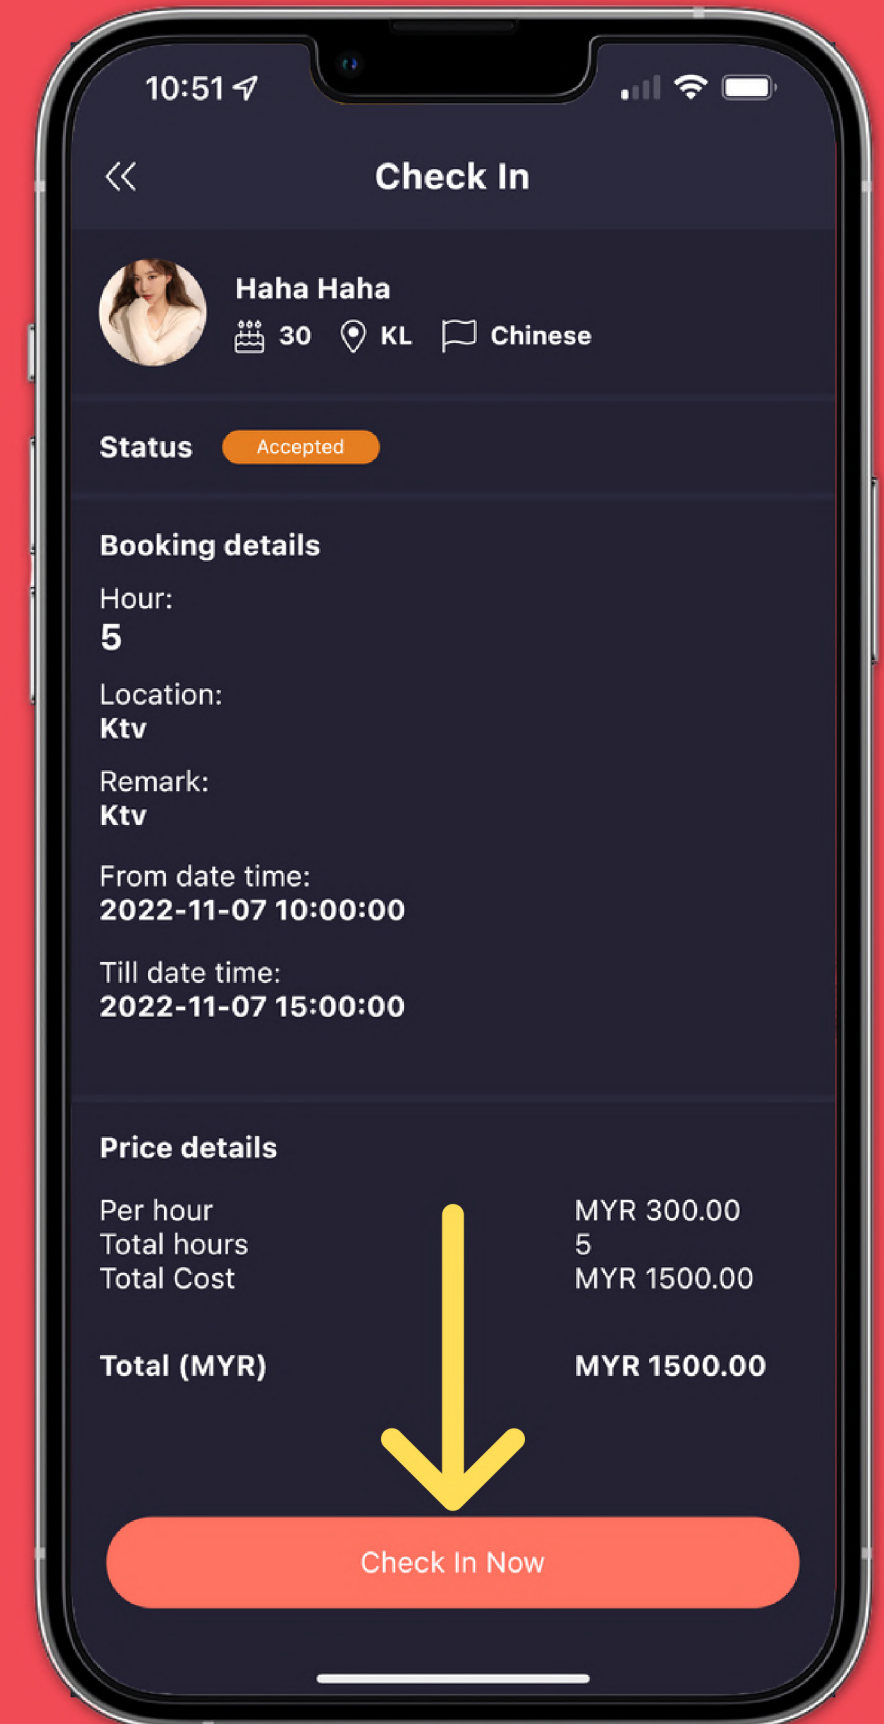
10:51

Check In

Haha Haha
30 KL Chinese

Status Accepted

Booking details

Hour:
5

Location:
Ktv

Remark:
Ktv

From date time:
2022-11-07 10:00:00

Till date time:
2022-11-07 15:00:00

Price details

| | |
|---|---|
| Per hour | MYR 300.00 |
| Total hours | 5 |
| Total Cost | MYR 1500.00 |

| | |
|---|---|
| Total (MYR) | MYR 1500.00 |

Check In Now